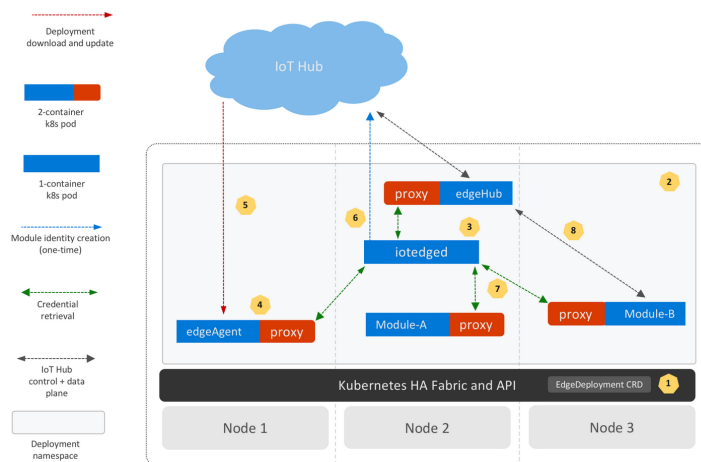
Deployment download and update

2-container k8s pod

1-container k8s pod

Module identity creation (one-time)

Credential retrieval

IoT Hub control + data plane

Deployment namespace

IoT Hub

2

5

6

proxy

edgeHub

3

8

iotedged

7

4

edgeAgent

proxy

Module-A

proxy

proxy

Module-B

Kubernetes HA Fabric and API

EdgeDeployment CRD

1

Node 1

Node 2

Node 3